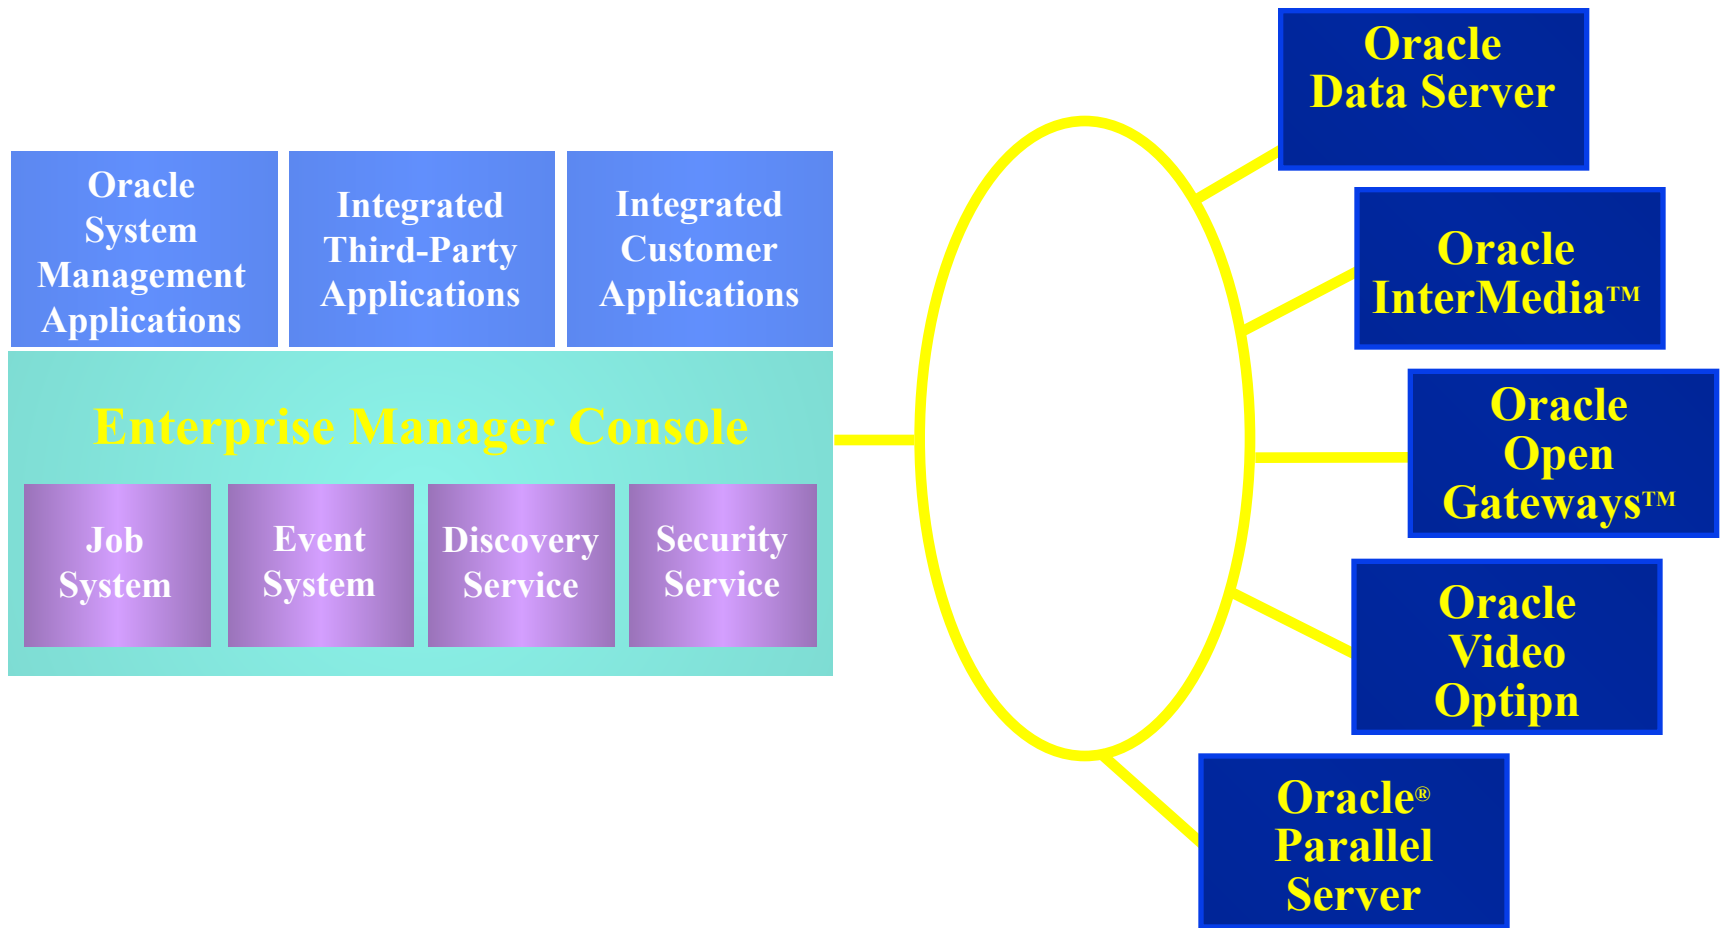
Oracle System Management Applications

Integrated Third-Party Applications

Integrated Customer Applications

Enterprise Manager Console

Job System

Event System

Discovery Service

Security Service

Oracle Data Server

Oracle InterMedia™

Oracle Open Gateways™

Oracle Video Optipn

Oracle® Parallel Server